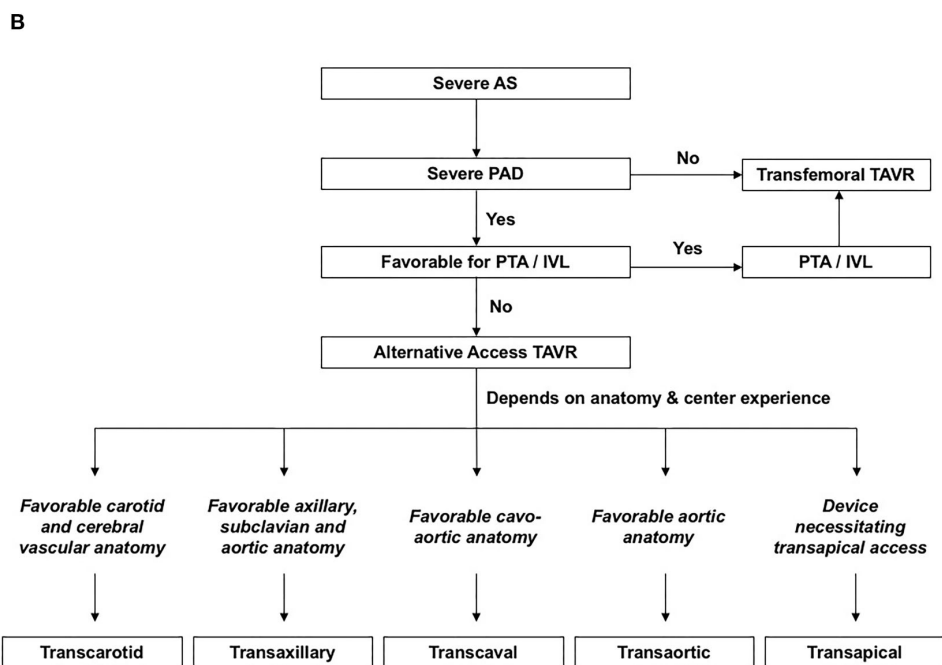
B

Severe AS

Severe PAD

No

Transfemoral TAVR

Yes

Favorable for PTA / IVL

Yes

PTA / IVL

No

Alternative Access TAVR

Depends on anatomy & center experience

*Favorable carotid and cerebral vascular anatomy*

*Favorable axillary, subclavian and aortic anatomy*

*Favorable cavo-aortic anatomy*

*Favorable aortic anatomy*

*Device necessitating transapical access*

Transcarotid

Transaxillary

Transcaval

Transaortic

Transapical